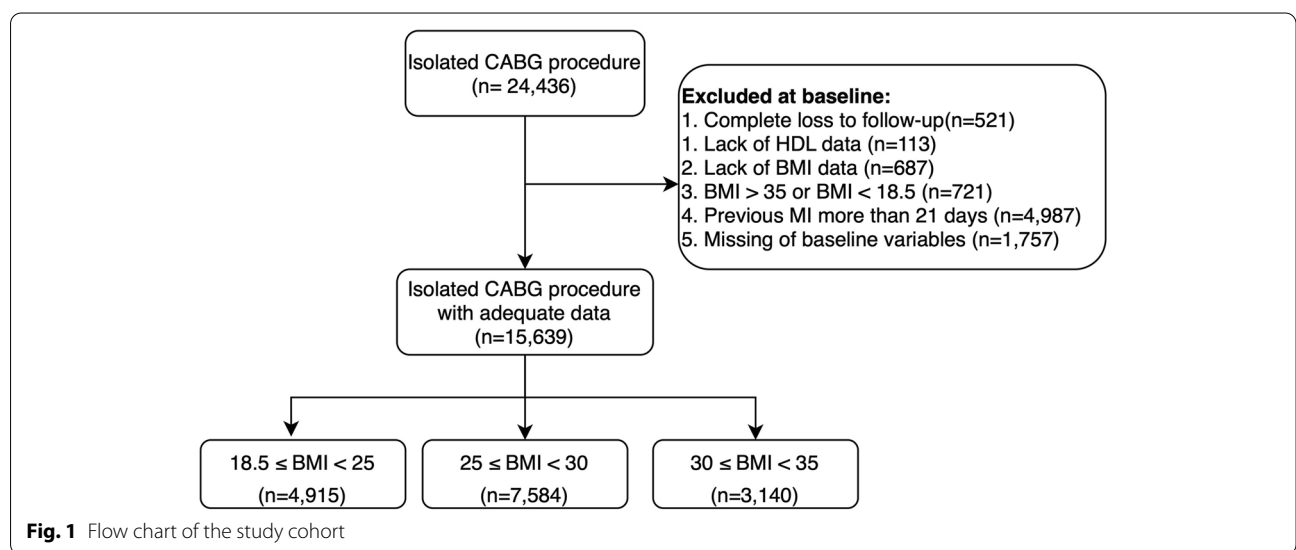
Isolated CABG procedure
(n= 24,436)

Excluded at baseline:
1. Complete loss to follow-up(n=521)
1. Lack of HDL data (n=113)
2. Lack of BMI data (n=687)
3. BMI > 35 or BMI < 18.5 (n=721)
4. Previous MI more than 21 days (n=4,987)
5. Missing of baseline variables (n=1,757)

Isolated CABG procedure with adequate data
(n=15,639)

18.5 ≤ BMI < 25
(n=4,915)

25 ≤ BMI < 30
(n=7,584)

30 ≤ BMI < 35
(n=3,140)

Fig. 1 Flow chart of the study cohort